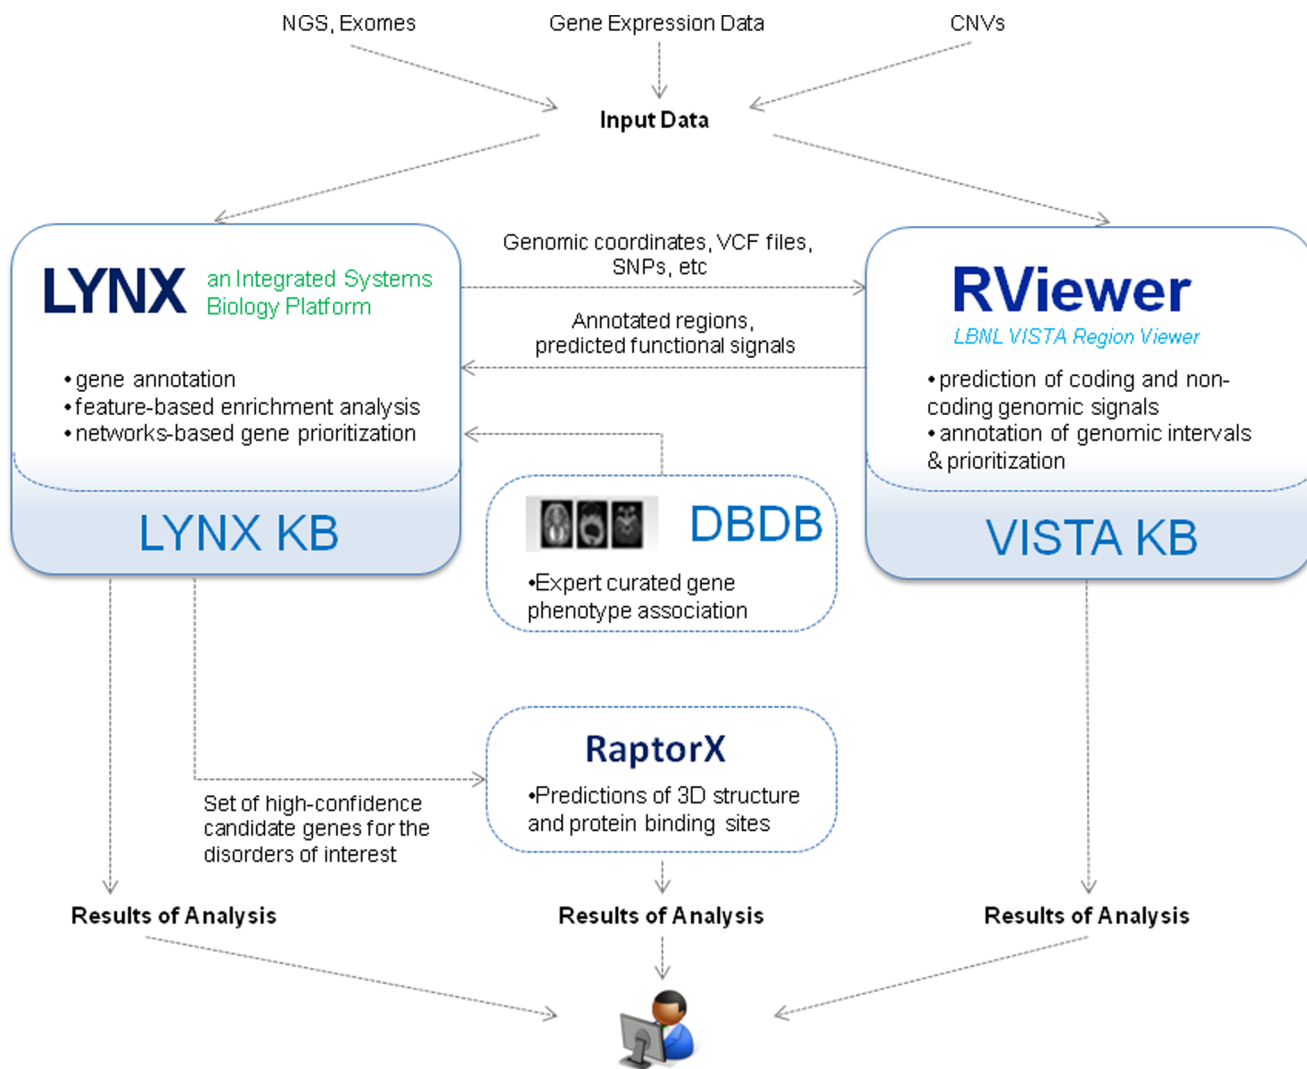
NGS, Exomes

Gene Expression Data

CNVs

Input Data

Genomic coordinates, VCF files, SNPs, etc

LYNX an Integrated Systems Biology Platform

•gene annotation
•feature-based enrichment analysis
•networks-based gene prioritization

LYNX KB

Annotated regions, predicted functional signals

RViewer
LBNL VISTA Region Viewer

•prediction of coding and non-coding genomic signals
•annotation of genomic intervals & prioritization

VISTA KB

DBDB

•Expert curated gene phenotype association

RaptorX

•Predictions of 3D structure and protein binding sites

Set of high-confidence candidate genes for the disorders of interest

Results of Analysis

Results of Analysis

Results of Analysis